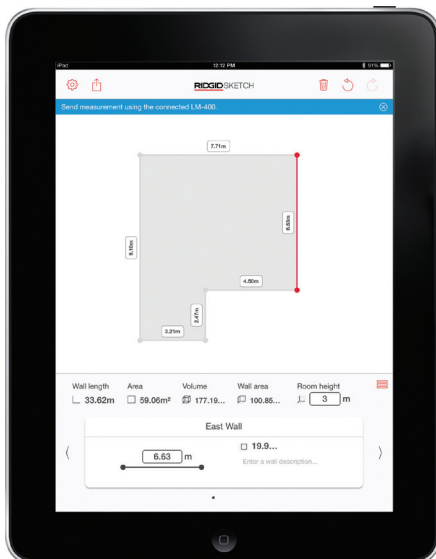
iPad
12:12 PM
91%

RIDGIDSKETCH

Send measurement using the connected LM-400.

7.71m
6.63m
9.10m
4.50m
2.47m
3.21m

Wall length
33.62m
Area
59.06m²
Volume
177.19...
Wall area
100.85...
Room height
3
m

East Wall
6.63
m
19.9...
Enter a wall description...